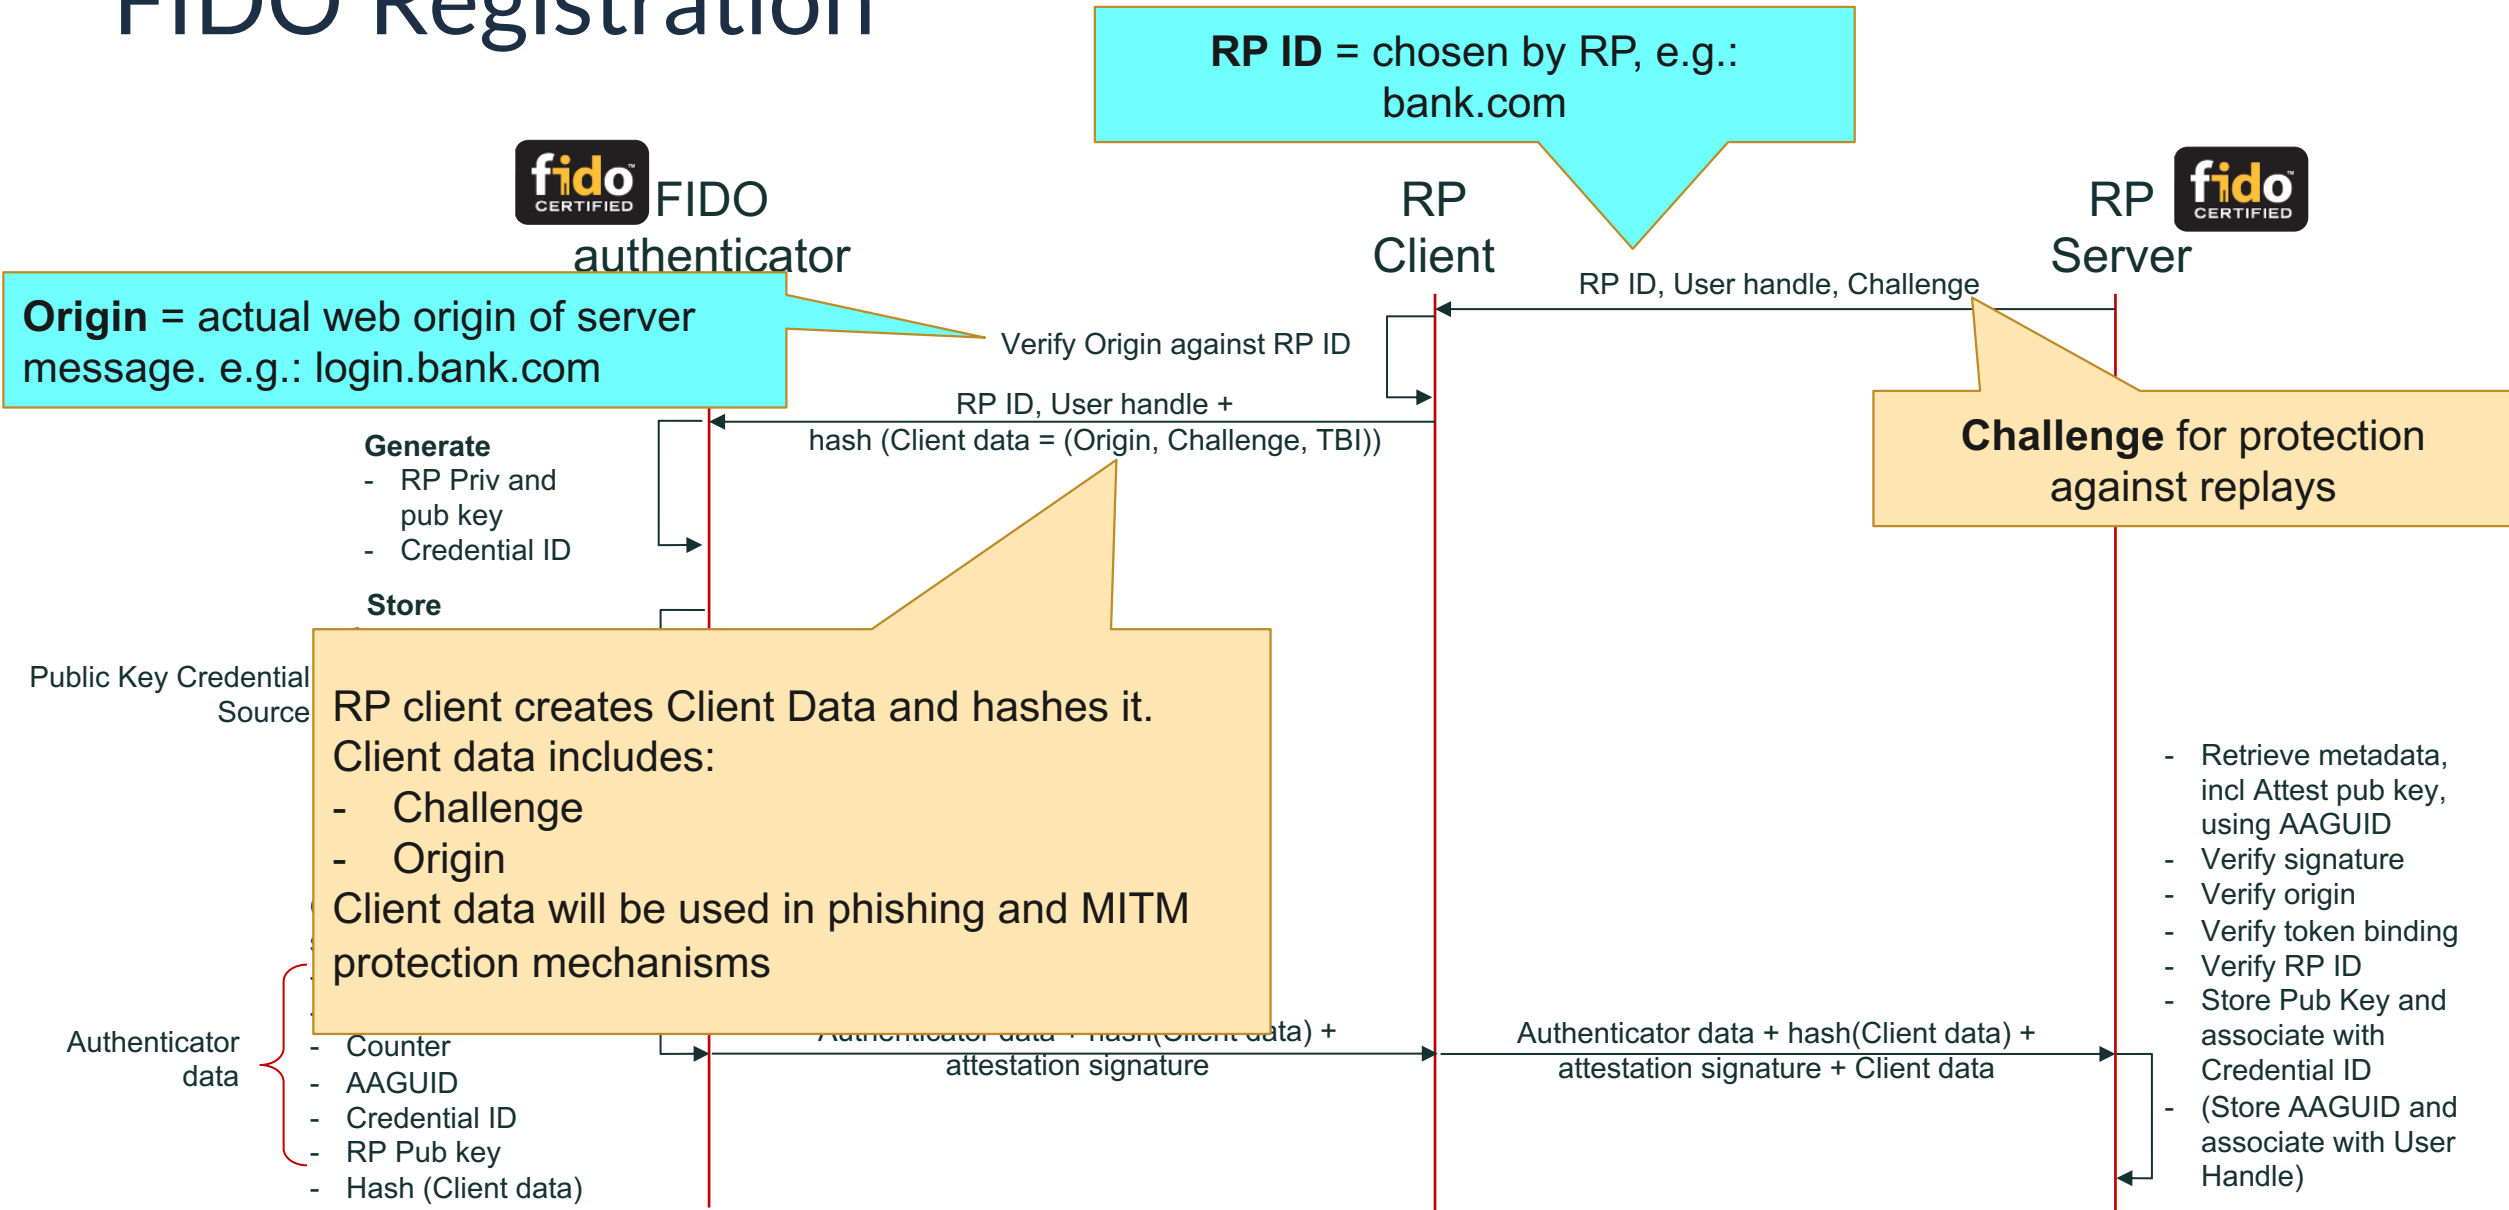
FIDO Registration

RP ID = chosen by RP, e.g.: bank.com

fido CERTIFIED FIDO authenticator

RP Client

RP Server fido CERTIFIED

Origin = actual web origin of server message. e.g.: login.bank.com

RP ID, User handle, Challenge

Verify Origin against RP ID

RP ID, User handle + hash (Client data = (Origin, Challenge, TBI))

Challenge for protection against replays

Generate
- RP Priv and pub key
- Credential ID

Store

Public Key Credential Source

RP client creates Client Data and hashes it. Client data includes:
- Challenge
- Origin
Client data will be used in phishing and MITM protection mechanisms

- Retrieve metadata, incl Attest pub key, using AAGUID
- Verify signature
- Verify origin
- Verify token binding
- Verify RP ID
- Store Pub Key and associate with Credential ID
- (Store AAGUID and associate with User Handle)

Authenticator data + hash(Client data) + attestation signature

Authenticator data + hash(Client data) + attestation signature + Client data

Authenticator data
- Counter
- AAGUID
- Credential ID
- RP Pub key
- Hash (Client data)